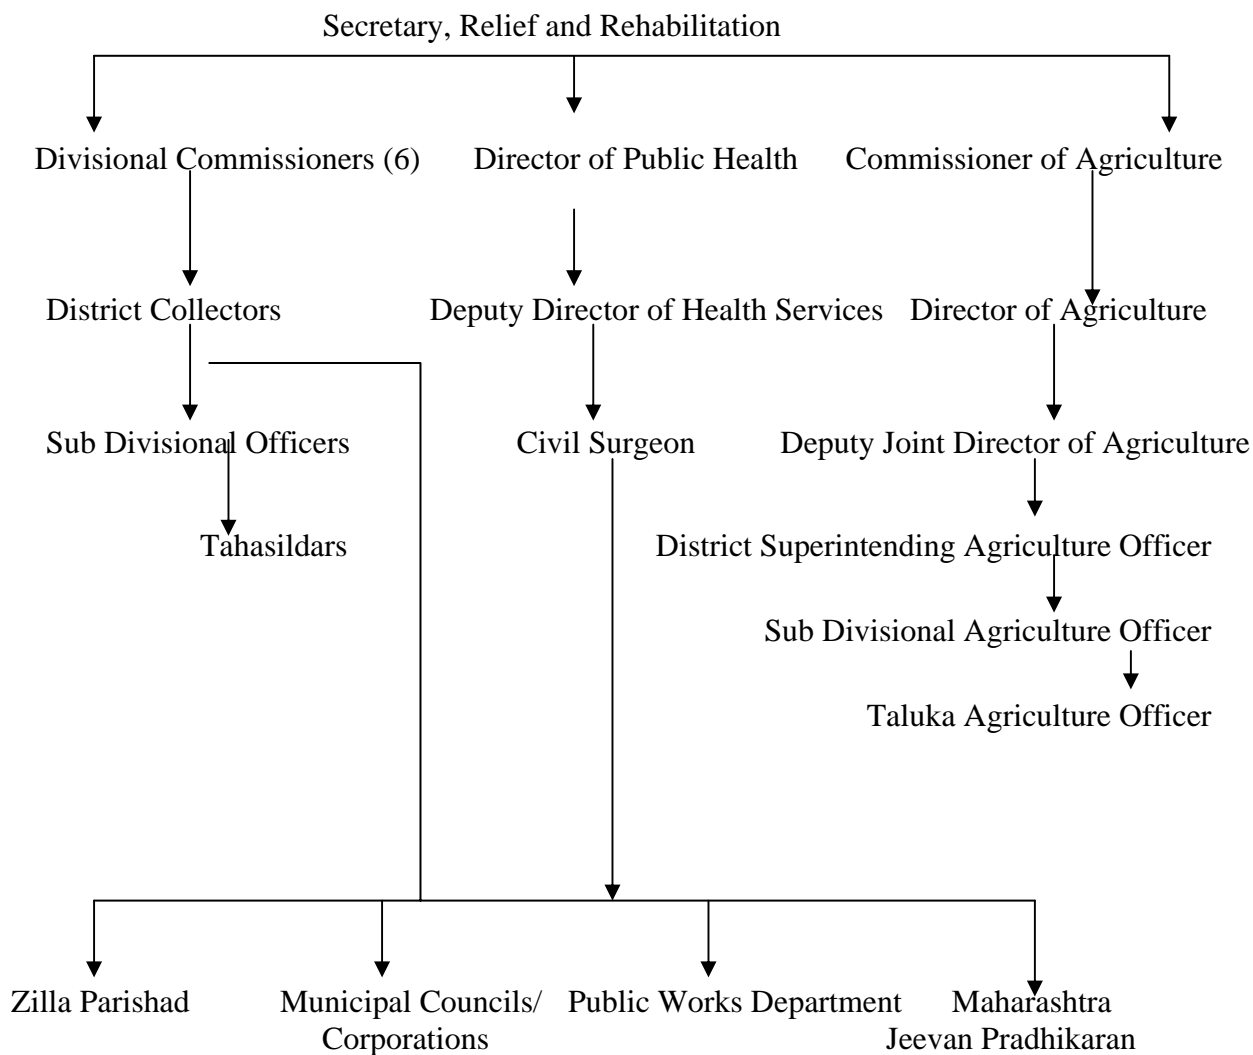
Secretary, Relief and Rehabilitation

Divisional Commissioners (6)

District Collectors

Sub Divisional Officers

Tahasildars

Director of Public Health

Deputy Director of Health Services

Civil Surgeon

Commissioner of Agriculture

Director of Agriculture

Deputy Joint Director of Agriculture

District Superintending Agriculture Officer

Sub Divisional Agriculture Officer

Taluka Agriculture Officer

Zilla Parishad

Municipal Councils/ Corporations

Public Works Department

Maharashtra Jeevan Pradhikaran